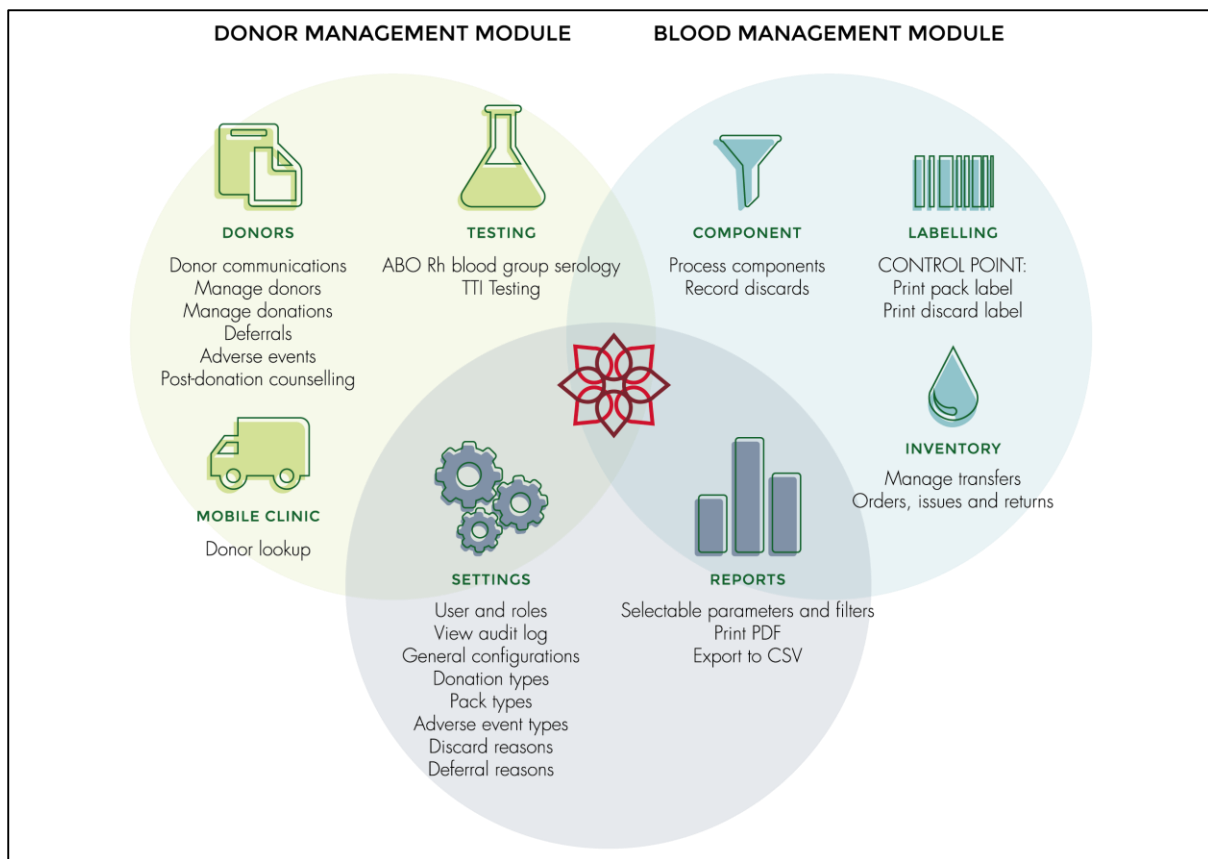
DONOR MANAGEMENT MODULE

BLOOD MANAGEMENT MODULE

DONORS

Donor communications
Manage donors
Manage donations
Deferrals
Adverse events
Post-donation counselling

TESTING

ABO Rh blood group serology
TTI Testing

COMPONENT

Process components
Record discards

LABELLING

CONTROL POINT:
Print pack label
Print discard label

INVENTORY

Manage transfers
Orders, issues and returns

MOBILE CLINIC

Donor lookup

SETTINGS

User and roles
View audit log
General configurations
Donation types
Pack types
Adverse event types
Discard reasons
Deferral reasons

REPORTS

Selectable parameters and filters
Print PDF
Export to CSV